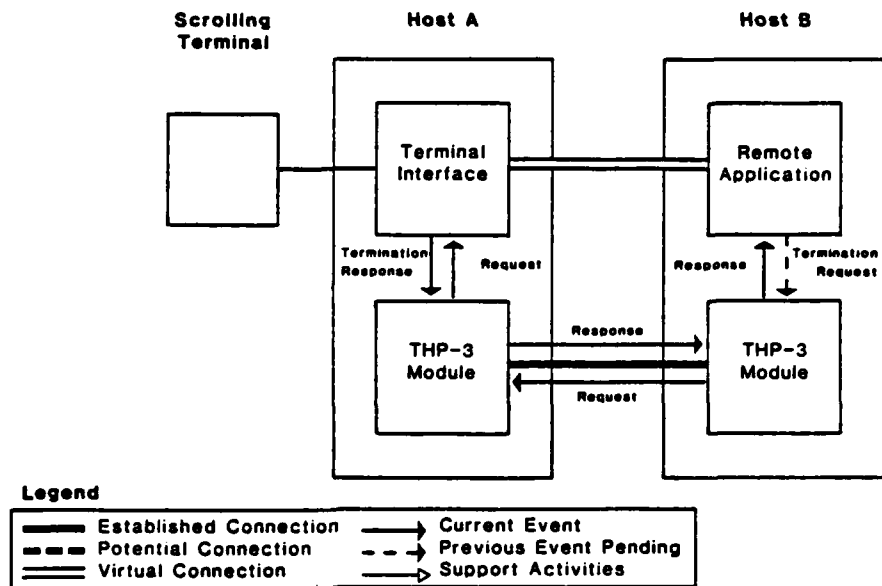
Scrolling Terminal

Host A

Host B

Terminal Interface

Remote Application

Termination Response

Request

Response

Termination Request

THP-3 Module

Response

Request

THP-3 Module

Legend

Established Connection
Potential Connection
Virtual Connection
Current Event
Previous Event Pending
Support Activities